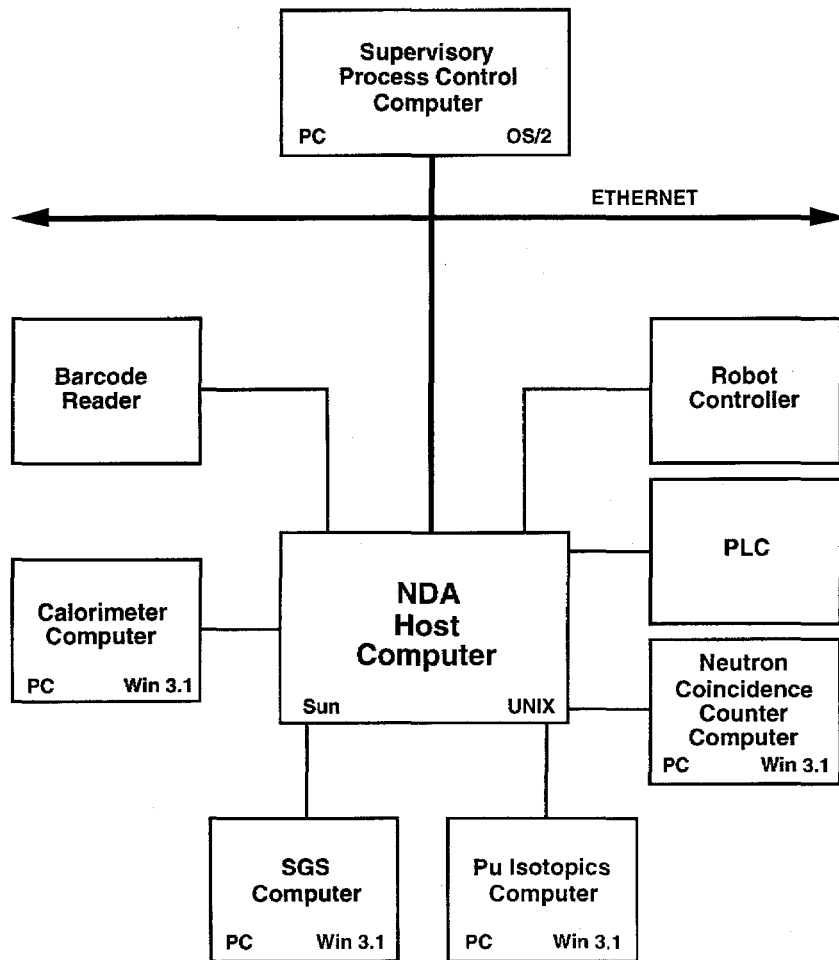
Supervisory Process Control Computer
PC OS/2

ETHERNET

Barcode Reader

Robot Controller

PLC

Calorimeter Computer
PC Win 3.1

NDA Host Computer
Sun UNIX

Neutron Coincidence Counter Computer
PC Win 3.1

SGS Computer
PC Win 3.1

Pu Isotopics Computer
PC Win 3.1